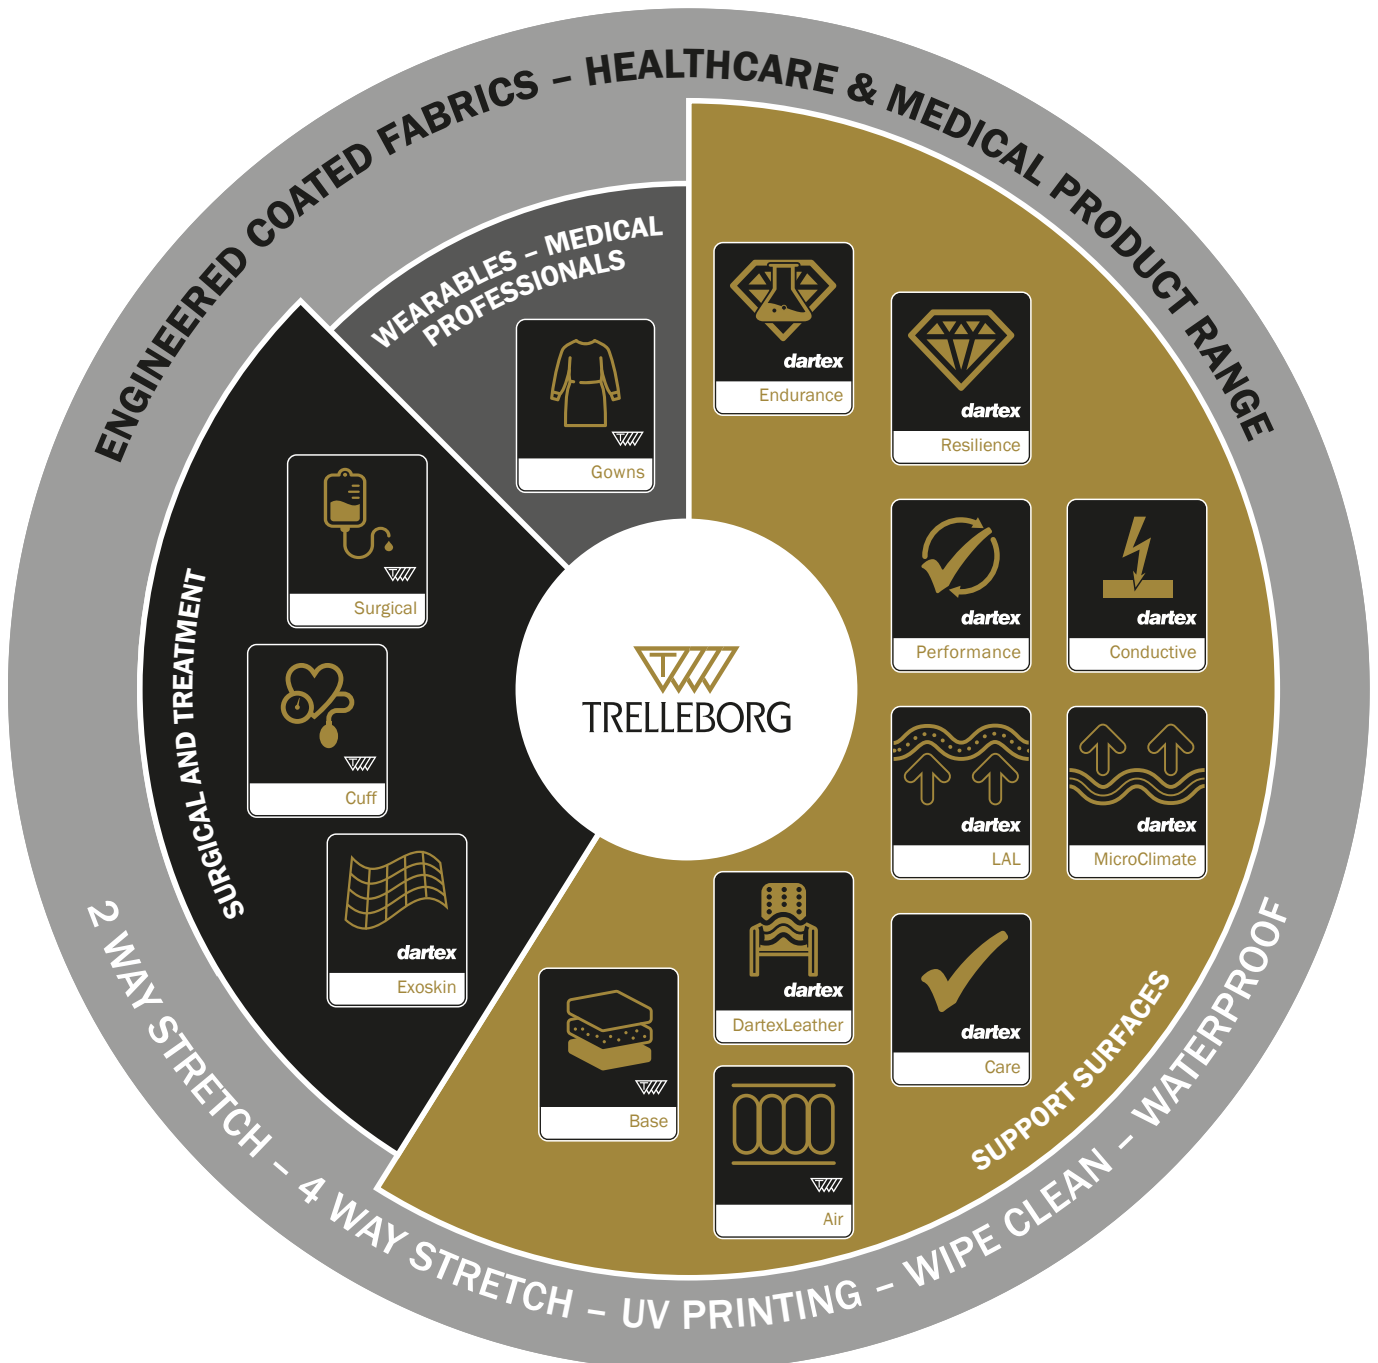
ENGINEERED COATED FABRICS – HEALTHCARE & MEDICAL PRODUCT RANGE

WEARABLES – MEDICAL PROFESSIONALS

Gowns

SURGICAL AND TREATMENT

Surgical

Cuff

dartex
Exoskin

TRELLEBORG

dartex
Endurance

dartex
Resilience

dartex
Performance

dartex
Conductive

dartex
LAL

dartex
MicroClimate

dartex
DartexLeather

dartex
Care

Base

Air

SUPPORT SURFACES

2 WAY STRETCH – 4 WAY STRETCH – UV PRINTING – WIPE CLEAN – WATERPROOF